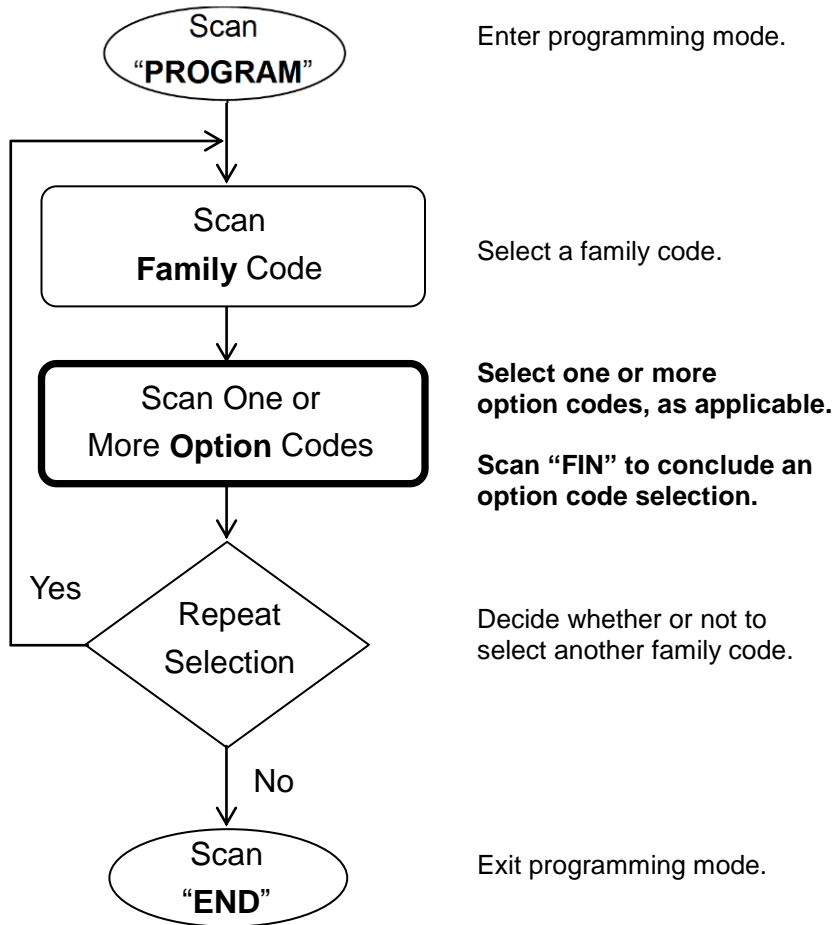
Scan
"PROGRAM"

Enter programming mode.

Scan
Family Code

Select a family code.

Scan One or
More Option Codes

Select one or more option codes, as applicable.

Scan "FIN" to conclude an option code selection.

Yes

Repeat
Selection

Decide whether or not to select another family code.

No

Scan
"END"

Exit programming mode.